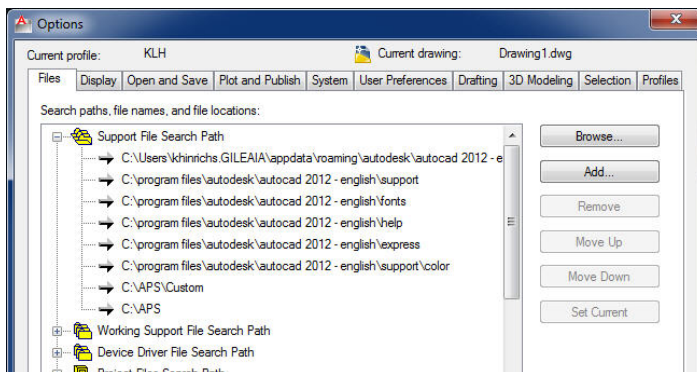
Options

Current profile: KLH

Current drawing: Drawing1.dwg

Files | Display | Open and Save | Plot and Publish | System | User Preferences | Drafting | 3D Modeling | Selection | Profiles

Search paths, file names, and file locations:

Support File Search Path

C:\Users\khinrichs.GILEAIA\appdata\roaming\autodesk\autocad 2012 - e

C:\program files\autodesk\autocad 2012 - english\support

C:\program files\autodesk\autocad 2012 - english\fonts

C:\program files\autodesk\autocad 2012 - english\help

C:\program files\autodesk\autocad 2012 - english\express

C:\program files\autodesk\autocad 2012 - english\support\color

C:\APS\Custom

C:\APS

Working Support File Search Path

Device Driver File Search Path

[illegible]

Browse...

Add...

Remove

Move Up

Move Down

Set Current